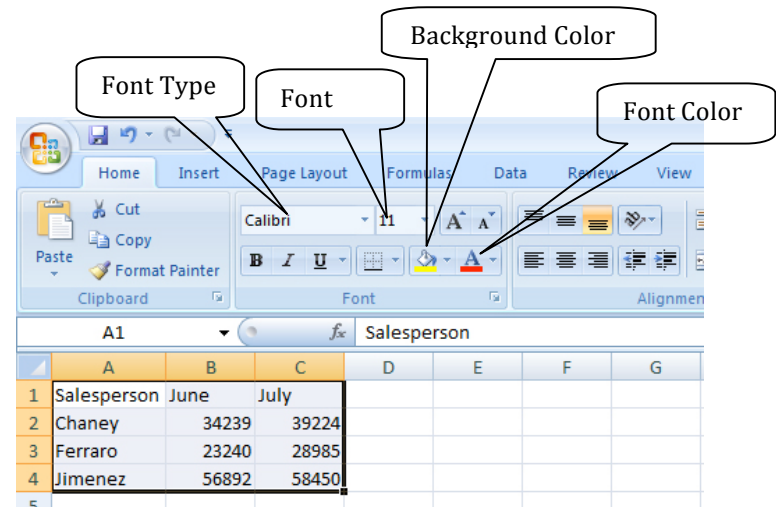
Background Color

Font Type

Font

Font Color

Home Insert Page Layout Formulas Data Review View

Cut
Copy
Paste
Format Painter
Clipboard

Calibri 11
B I U
Font

Alignment

A1 $f_x$ Salesperson

|   | A | B | C | D | E | F | G |
|---|---|---|---|---|---|---|---|
| 1 | Salesperson | June | July | | | | |
| 2 | Chaney | 34239 | 39224 | | | | |
| 3 | Ferraro | 23240 | 28985 | | | | |
| 4 | Jimenez | 56892 | 58450 | | | | |
| 5 | | | | | | | |